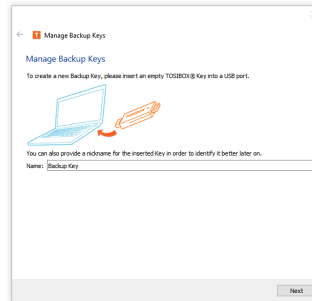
Manage Backup Keys

Manage Backup Keys

To create a new Backup Key, please insert an empty TOSIBOX® Key into a USB port.

You can also provide a nickname for the inserted Key in order to identify it better later on.

Name: Backup Key

Next